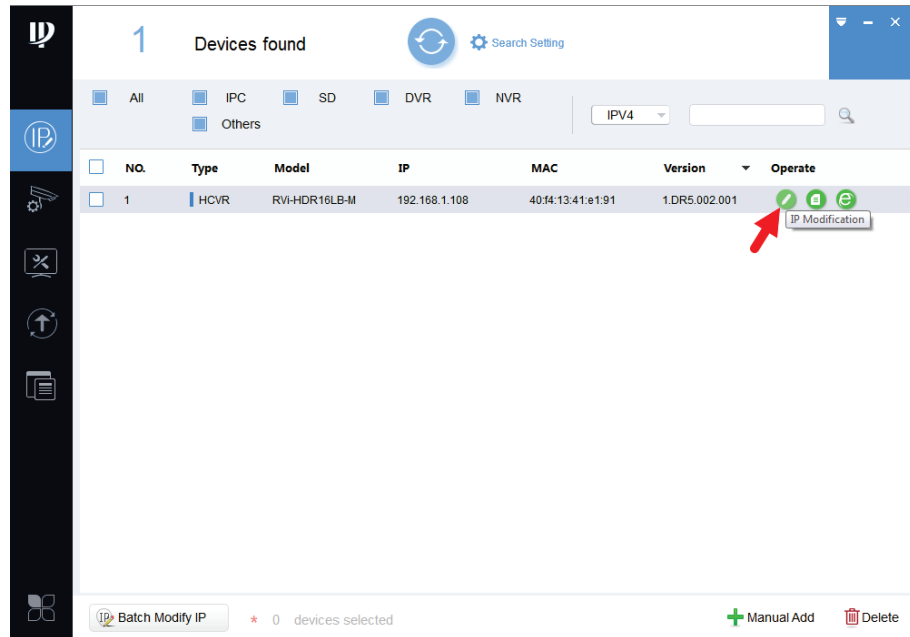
1 Devices found

Search Setting

All IPC SD DVR NVR Others

IPV4

| NO. | Type | Model | IP | MAC | Version | Operate |
|---|---|---|---|---|---|---|
| 1 | HCVR | RVi-HDR16LB-M | 192.168.1.108 | 40:f4:13:41:e1:91 | 1.DR5.002.001 | |

IP Modification

Batch Modify IP

* 0 devices selected

Manual Add

Delete